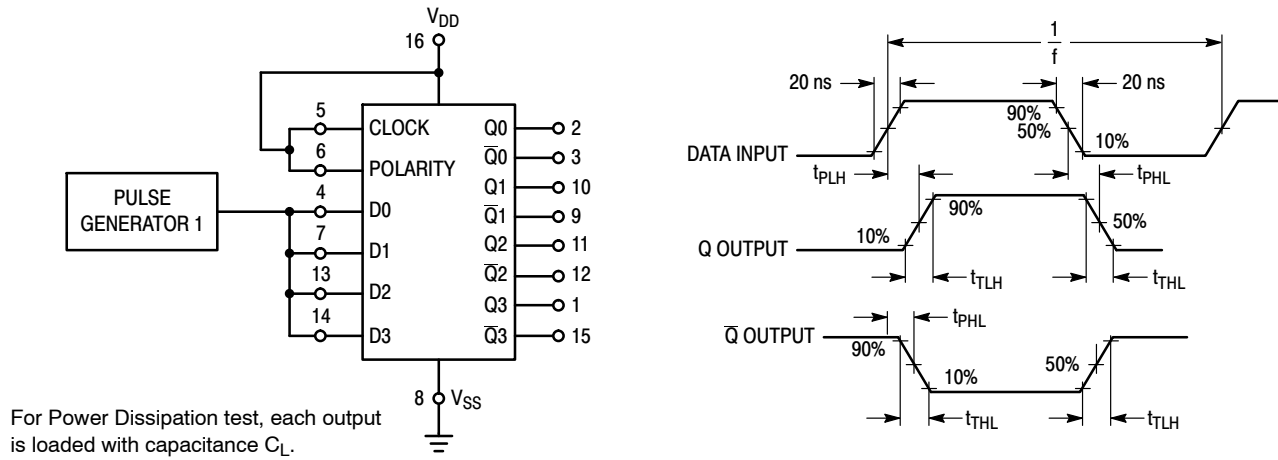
$V_{DD}$
16
5
CLOCK
6
POLARITY
PULSE GENERATOR 1
4
D0
7
D1
13
D2
14
D3
Q0
2
$\overline{Q}0$
3
Q1
10
$\overline{Q}1$
9
Q2
11
$\overline{Q}2$
12
Q3
1
$\overline{Q}3$
15
8
$V_{SS}$

For Power Dissipation test, each output is loaded with capacitance $C_L$.

$\frac{1}{f}$
20 ns
20 ns
90%
50%
10%
DATA INPUT
$t_{PLH}$
$t_{PHL}$
90%
50%
10%
Q OUTPUT
$t_{TLH}$
$t_{THL}$
$\overline{Q}$ OUTPUT
$t_{PHL}$
90%
10%
50%
$t_{THL}$
$t_{TLH}$